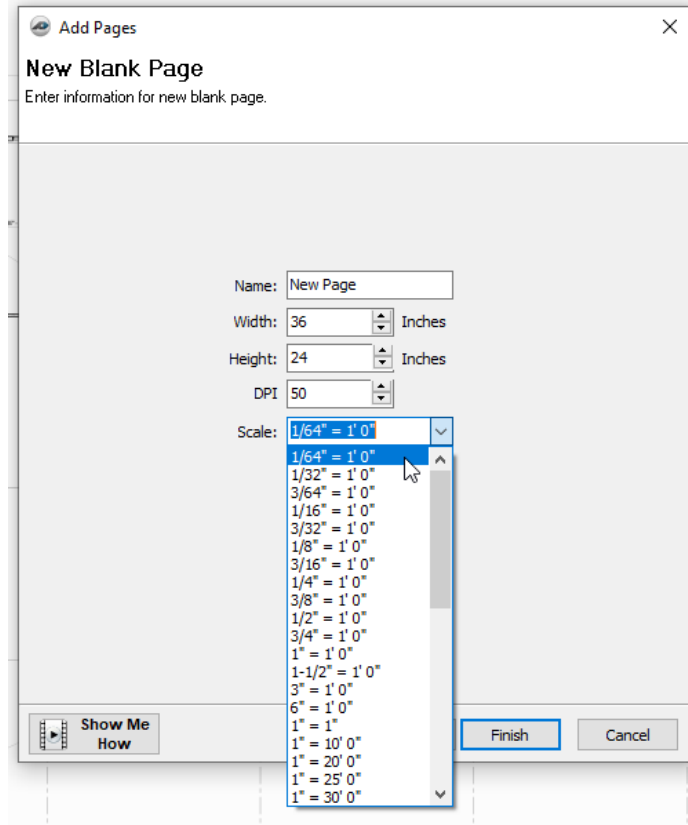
Add Pages

New Blank Page

Enter information for new blank page.

Name: New Page

Width: 36 Inches

Height: 24 Inches

DPI 50

Scale: 1/64" = 1' 0"

1/64" = 1' 0"
1/32" = 1' 0"
3/64" = 1' 0"
1/16" = 1' 0"
3/32" = 1' 0"
1/8" = 1' 0"
3/16" = 1' 0"
1/4" = 1' 0"
3/8" = 1' 0"
1/2" = 1' 0"
3/4" = 1' 0"
1" = 1' 0"
1-1/2" = 1' 0"
3" = 1' 0"
6" = 1' 0"
1" = 1"
1" = 10' 0"
1" = 20' 0"
1" = 25' 0"
1" = 30' 0"

Show Me How

Finish

Cancel